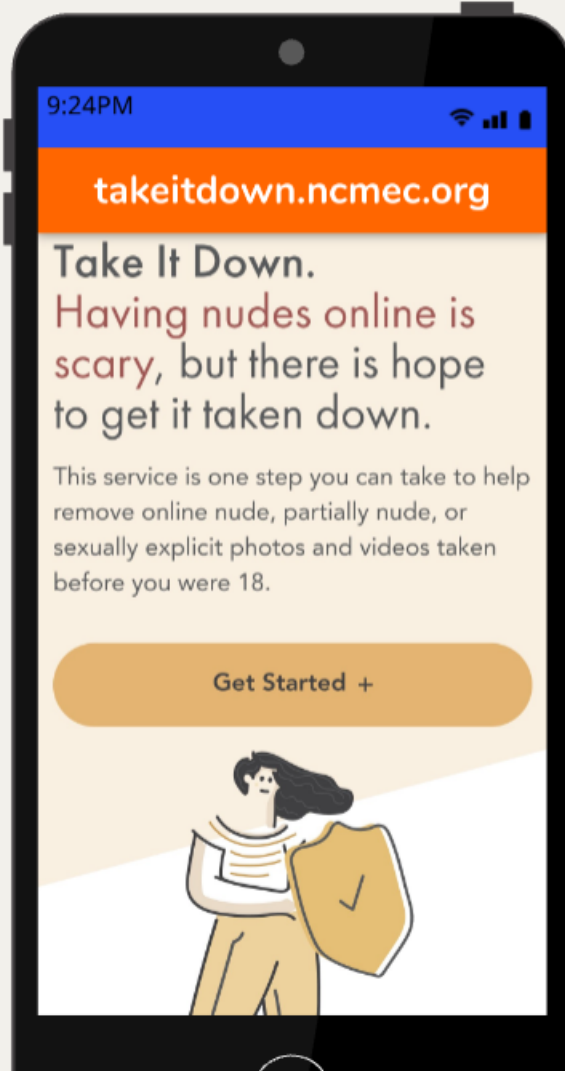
9:24PM

takeitdown.ncmec.org

Take It Down.
Having nudes online is scary, but there is hope to get it taken down.

This service is one step you can take to help remove online nude, partially nude, or sexually explicit photos and videos taken before you were 18.

Get Started +